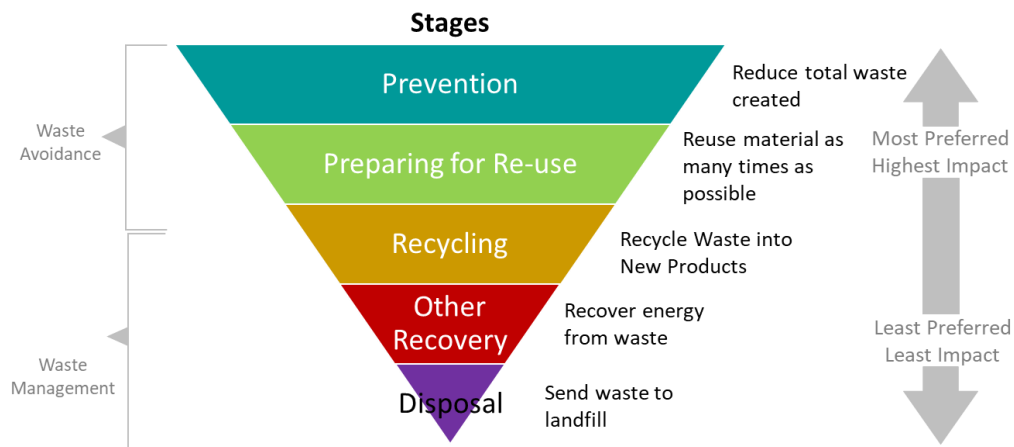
Stages

Waste Avoidance

Waste Management

Prevention

Reduce total waste created

Preparing for Re-use

Reuse material as many times as possible

Recycling

Recycle Waste into New Products

Other Recovery

Recover energy from waste

Disposal

Send waste to landfill

Most Preferred Highest Impact

Least Preferred Least Impact